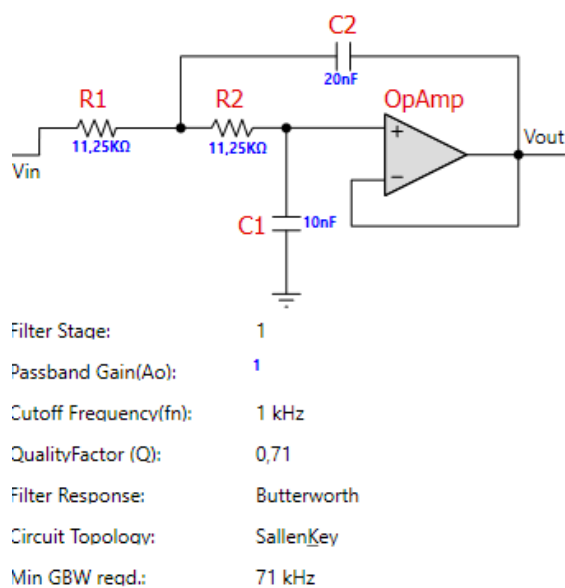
C2
20nF
R1
11,25KΩ
R2
11,25KΩ
OpAmp
+
−
Vout
Vin
C1
10nF

Filter Stage: 1
Passband Gain(Ao): 1
Cutoff Frequency(fn): 1 kHz
QualityFactor (Q): 0,71
Filter Response: Butterworth
Circuit Topology: SallenKey
Min GBW reqd.: 71 kHz